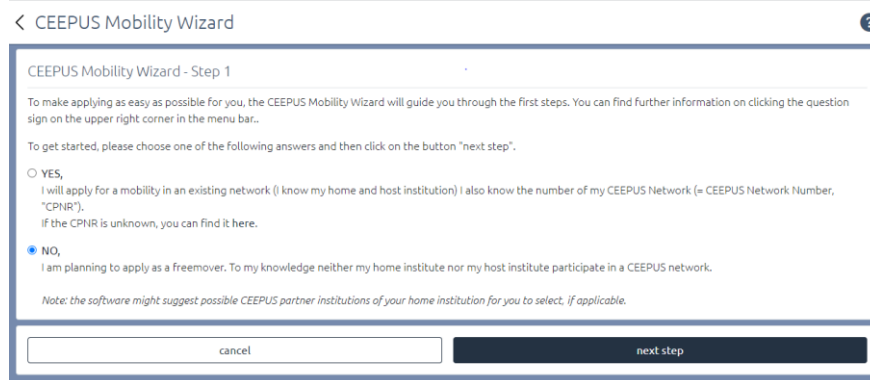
< CEEPUS Mobility Wizard

CEEPUS Mobility Wizard - Step 1

To make applying as easy as possible for you, the CEEPUS Mobility Wizard will guide you through the first steps. You can find further information on clicking the question sign on the upper right corner in the menu bar..

To get started, please choose one of the following answers and then click on the button "next step".

YES,
I will apply for a mobility in an existing network (I know my home and host institution) I also know the number of my CEEPUS Network (= CEEPUS Network Number, "CPNR").
If the CPNR is unknown, you can find it here.

NO,
I am planning to apply as a freemover. To my knowledge neither my home institute nor my host institute participate in a CEEPUS network.

Note: the software might suggest possible CEEPUS partner institutions of your home institution for you to select, if applicable.

cancel

next step